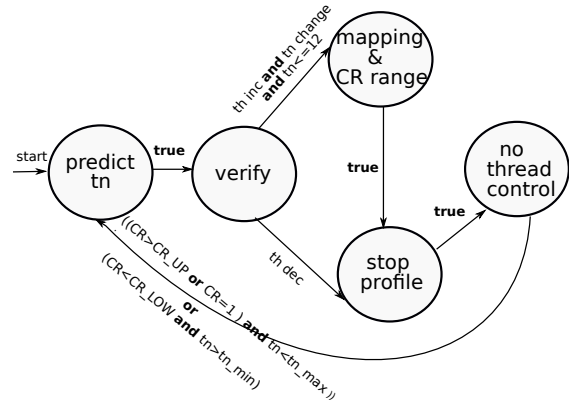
start

predict tn

true

verify

th inc and tn change and tn<=12

mapping & CR range

true

th dec

stop profile

true

no thread control

((CR>CR_UP or CR=1) and tn<tn_max))
or
(CR<CR_LOW and tn>tn_min)